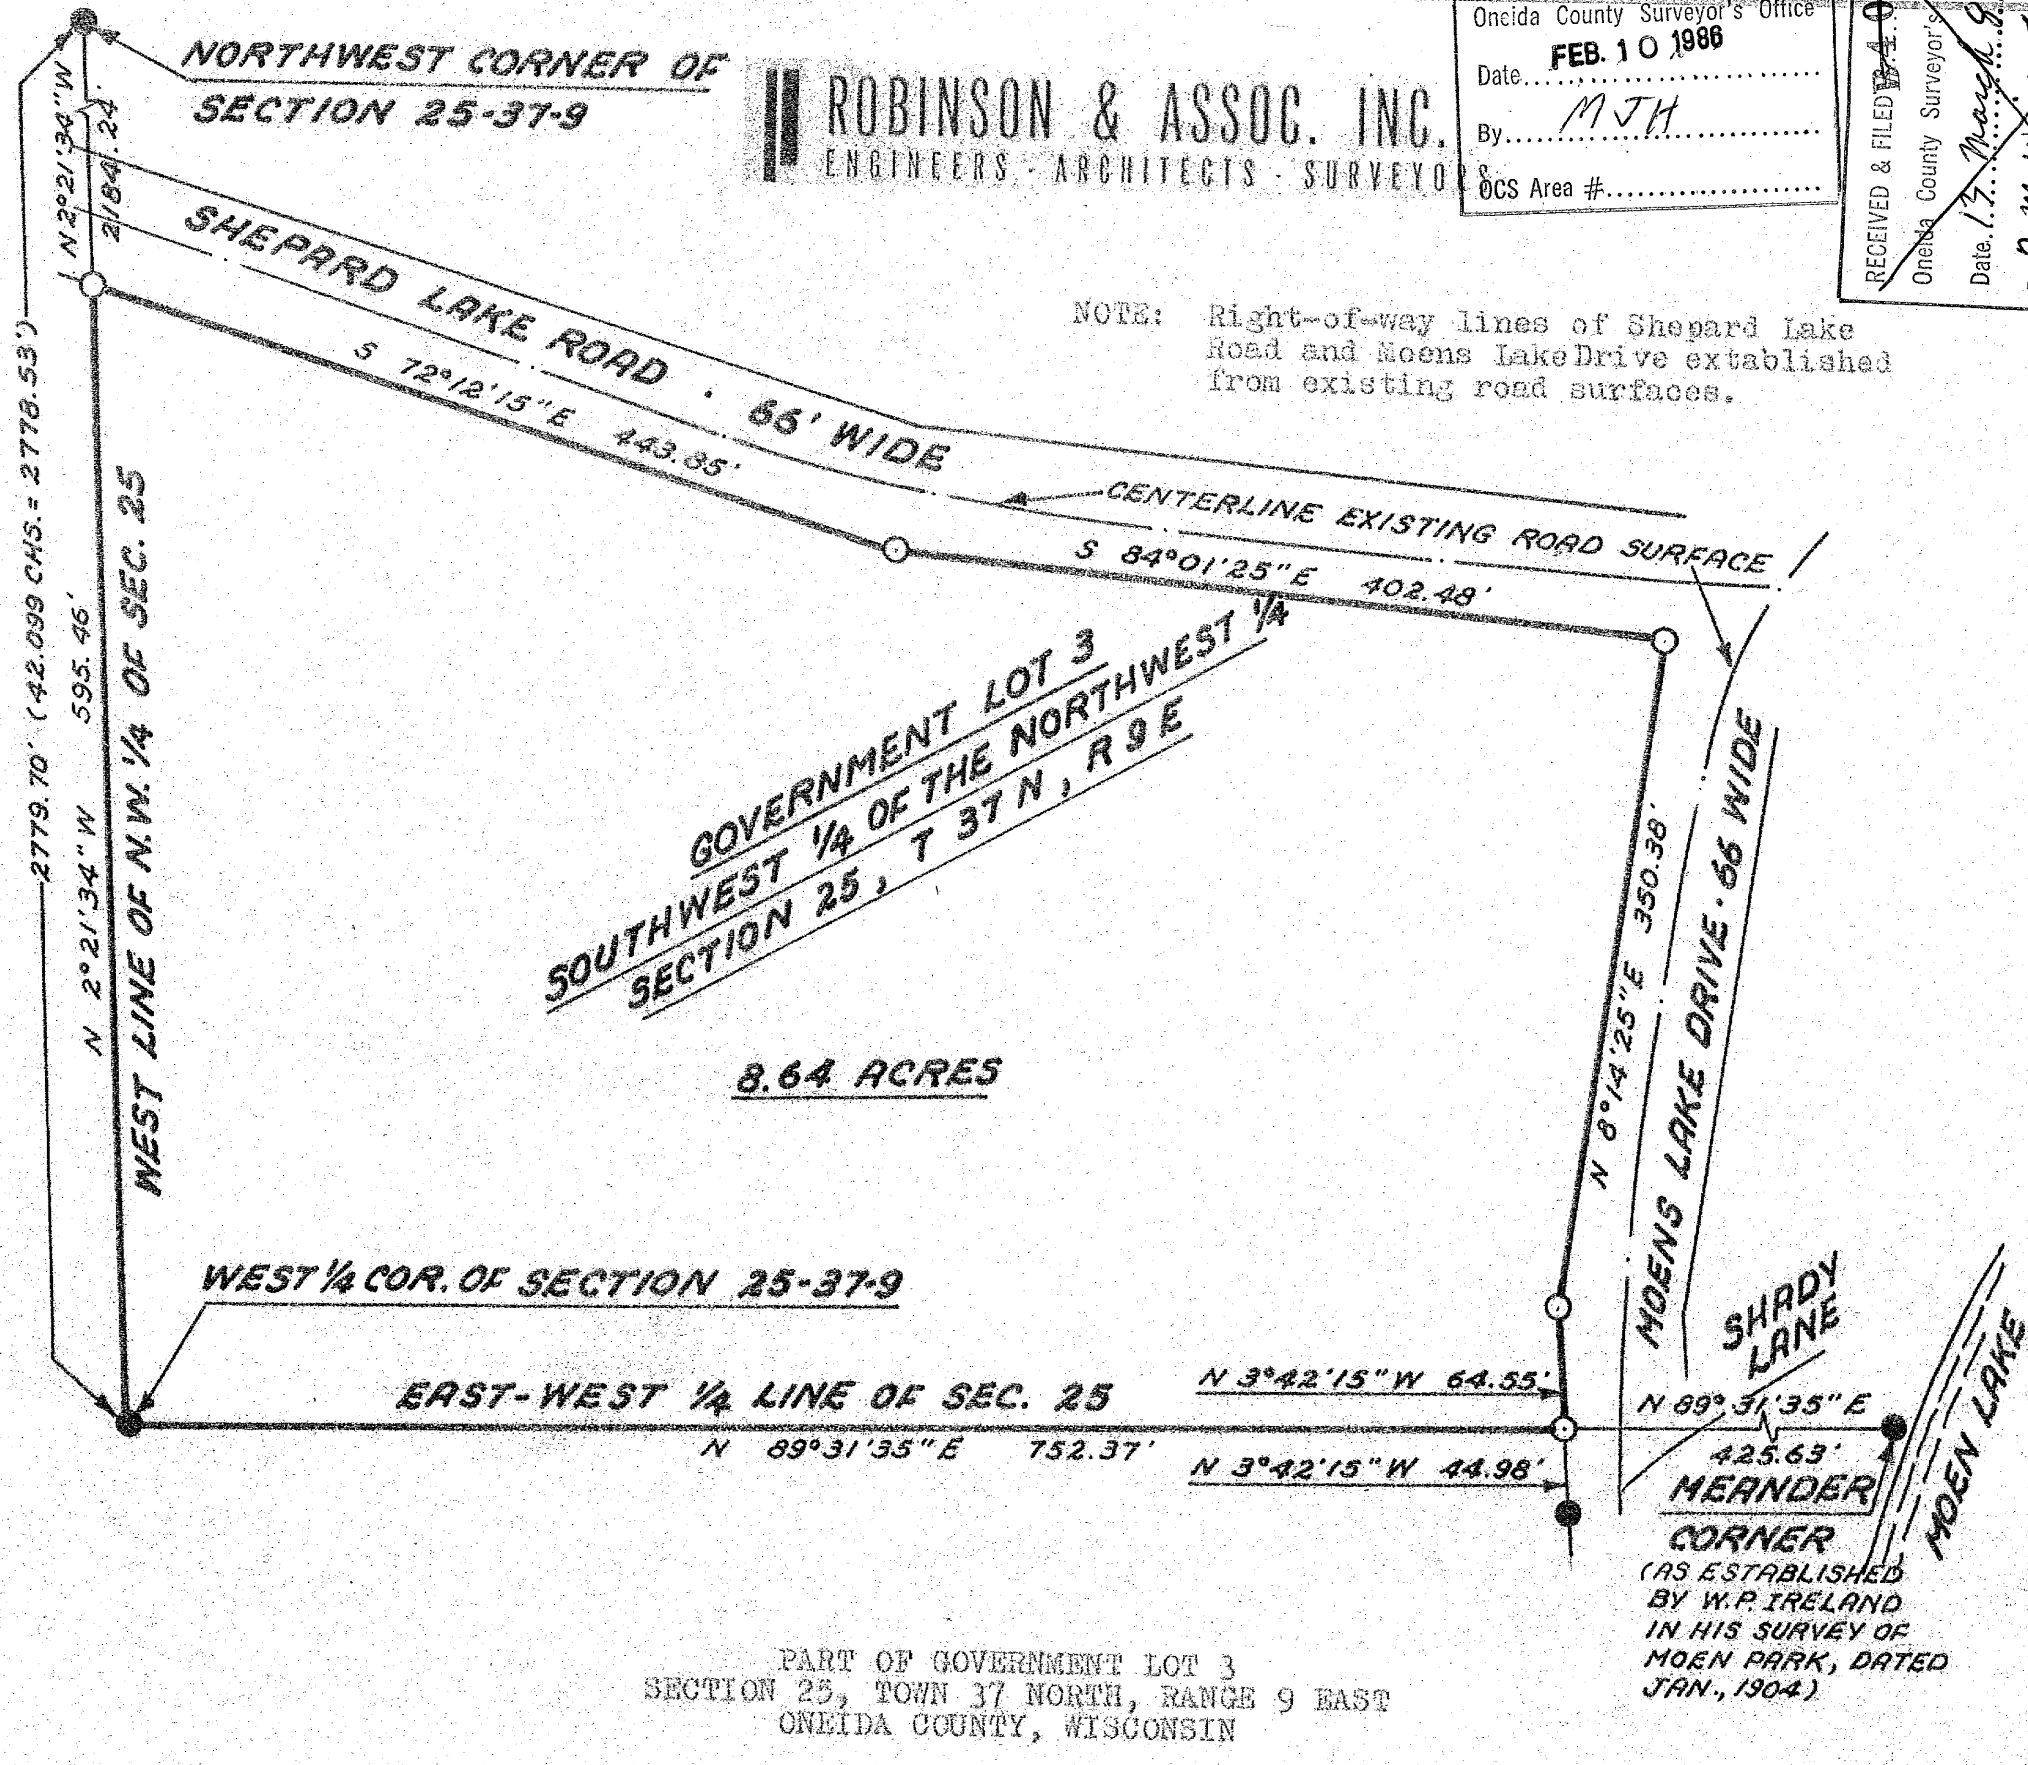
NORTHWEST CORNER OF SECTION 25-37-9

ROBINSON & ASSOC. INC.
ENGINEERS · ARCHITECTS · SURVEYORS

Oneida County Surveyor's Office
Date FEB. 10 1986
By MJH
OCS Area #

RECEIVED & FILED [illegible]
Oneida County Surveyor's
Date 13 March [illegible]

N 2°21'34"W
2184.24'

SHEPARD LAKE ROAD · 66' WIDE

S 72°12'15"E 443.85'

NOTE: Right-of-way lines of Shepard Lake Road and Moens Lake Drive extablished from existing road surfaces.

CENTERLINE EXISTING ROAD SURFACE

S 84°01'25"E 402.48'

2779.70' (42.099 CHS. = 2778.53')

N 2°21'34"W 595.46'

WEST LINE OF N.W. 1/4 OF SEC. 25

GOVERNMENT LOT 3
SOUTHWEST 1/4 OF THE NORTHWEST 1/4
SECTION 25, T 37 N, R 9 E

8.64 ACRES

N 8°14'25"E 350.38'

MOENS LAKE DRIVE · 66 WIDE

SHADY LANE

WEST 1/4 COR. OF SECTION 25-37-9

EAST-WEST 1/4 LINE OF SEC. 25

N 3°42'15"W 64.55'

N 89°31'35"E 752.37'

N 3°42'15"W 44.98'

N 89°31'35"E
425.63'

MEANDER CORNER
(AS ESTABLISHED BY W.P. IRELAND IN HIS SURVEY OF MOEN PARK, DATED JAN., 1904)

MOEN LAKE

PART OF GOVERNMENT LOT 3
SECTION 25, TOWN 37 NORTH, RANGE 9 EAST
ONEIDA COUNTY, WISCONSIN